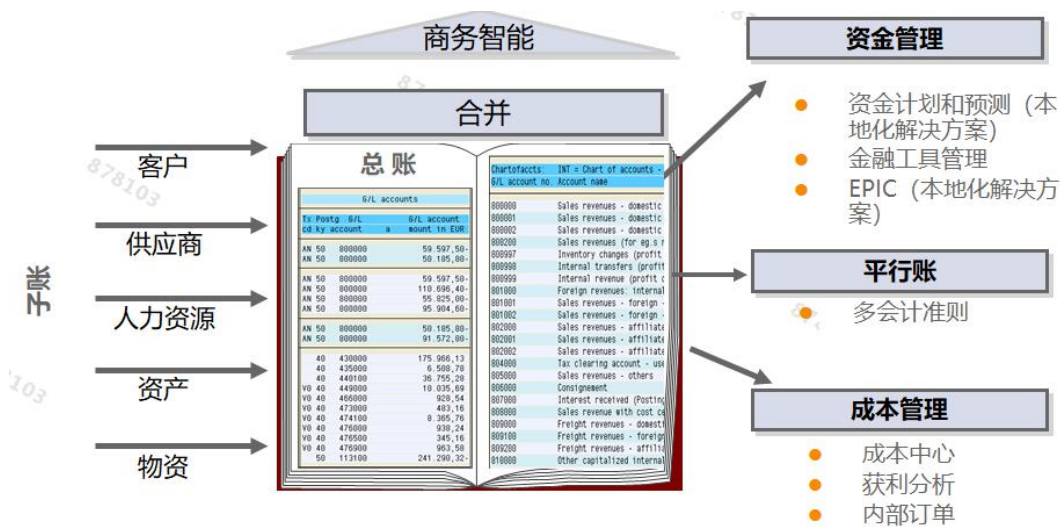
商务智能

合并

总 账

子账

客户

供应商

人力资源

资产

物资

G/L accounts

| Tx cd | Postg ky | G/L account | a | G/L account mount in EUR |
|---|---|---|---|---|
| AN | 50 | 800000 | | 59.597,50- |
| AN | 50 | 800000 | | 50.185,80- |
| AN | 50 | 800000 | | 59.597,50- |
| AN | 50 | 800000 | | 110.696,40- |
| AN | 50 | 800000 | | 55.825,80- |
| AN | 50 | 800000 | | 95.904,60- |
| AN | 50 | 800000 | | 50.185,80- |
| AN | 50 | 800000 | | 91.572,80- |
| | 40 | 430000 | | 175.966,13 |
| | 40 | 435000 | | 6.508,70 |
| | 40 | 440100 | | 36.755,20 |
| V0 | 40 | 449000 | | 10.035,69 |
| V0 | 40 | 466000 | | 928,54 |
| V0 | 40 | 473000 | | 483,16 |
| V0 | 40 | 474100 | | 8.365,76 |
| V0 | 40 | 476000 | | 938,24 |
| V0 | 40 | 476500 | | 345,16 |
| V0 | 40 | 476900 | | 963,58 |
| | 50 | 113100 | | 241.290,32- |

Chartofaccts: INT = Chart of accounts -
G/L account no. Account name

| | |
|---|---|
| 800000 | Sales revenues - domestic |
| 800001 | Sales revenues - domestic |
| 800002 | Sales revenues - domestic |
| 800200 | Sales revenues (for eg.s r |
| 800997 | Inventory changes (profit |
| 800998 | Internal transfers (profit |
| 800999 | Internal revenue (profit c |
| 801000 | Foreign revenues: internal |
| 801001 | Sales revenues - foreign - |
| 801002 | Sales revenues - foreign - |
| 802000 | Sales revenues - affiliate |
| 802001 | Sales revenues - affiliate |
| 802002 | Sales revenues - affiliate |
| 804000 | Tax clearing account - use |
| 805000 | Sales revenues - others |
| 806000 | Consignement |
| 807000 | Interest received (Posting |
| 808000 | Sales revenue with cost ce |
| 809000 | Freight revenues - domesti |
| 809100 | Freight revenues - foreign |
| 809200 | Freight revenues - affilia |
| 810000 | Other capitalized internal |

资金管理

资金计划和预测（本地化解决方案）
金融工具管理
EPIC（本地化解决方案）

平行账

多会计准则

成本管理

成本中心
获利分析
内部订单